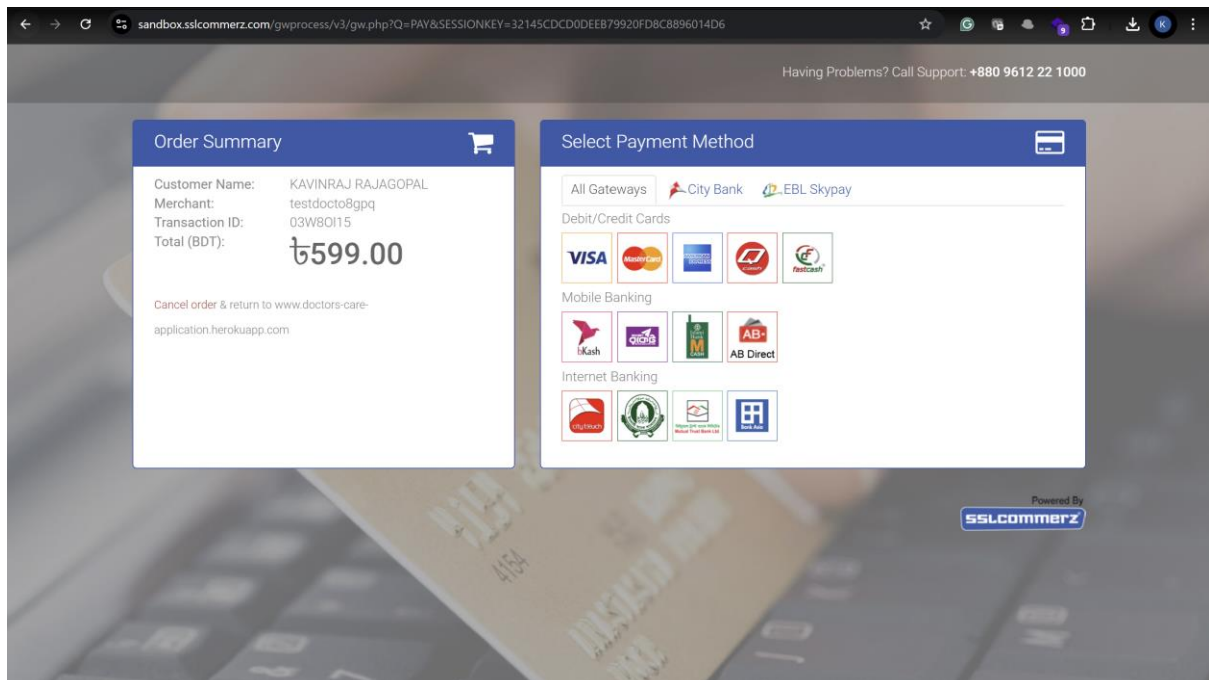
sandbox.sslcommerz.com/gwprocess/v3/gw.php?Q=PAY&SESSIONKEY=32145CDCD0DEEB79920FD8C8896014D6

Having Problems? Call Support: +880 9612 22 1000

Order Summary

Customer Name: KAVINRAJ RAJAGOPAL
Merchant: testdocto8gpq
Transaction ID: 03W80I15
Total (BDT): ৳599.00

Cancel order & return to www.doctors-care-application.herokuapp.com

Select Payment Method

All Gateways City Bank EBL Skypay

Debit/Credit Cards

VISA MasterCard fastcash

Mobile Banking

bKash M CASH AB Direct

Internet Banking

citytouch

Powered By
SSLCOMMERZ